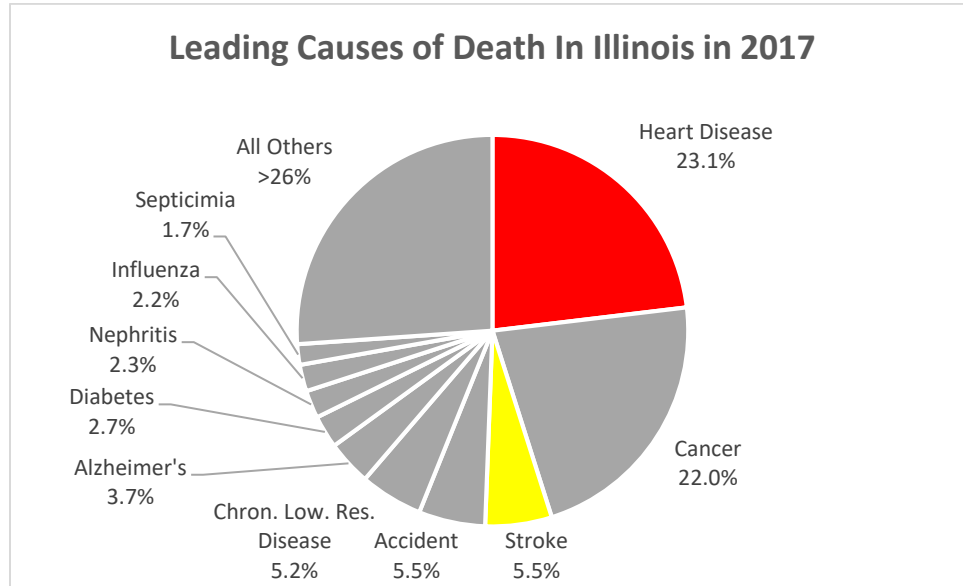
Leading Causes of Death In Illinois in 2017

Heart Disease
23.1%

Cancer
22.0%

Stroke
5.5%

Accident
5.5%

Chron. Low. Res. Disease
5.2%

Alzheimer's
3.7%

Diabetes
2.7%

Nephritis
2.3%

Influenza
2.2%

Septicimia
1.7%

All Others
>26%